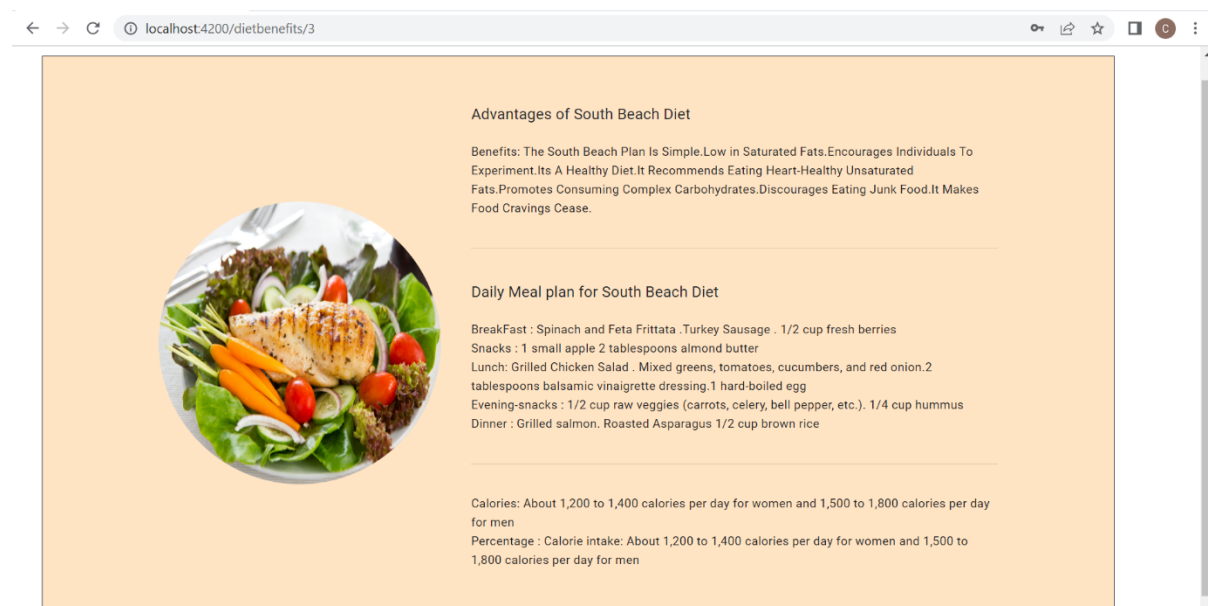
localhost:4200/dietbenefits/3

C

Advantages of South Beach Diet

Benefits: The South Beach Plan Is Simple.Low in Saturated Fats.Encourages Individuals To Experiment.Its A Healthy Diet.It Recommends Eating Heart-Healthy Unsaturated Fats.Promotes Consuming Complex Carbohydrates.Discourages Eating Junk Food.It Makes Food Cravings Cease.

Daily Meal plan for South Beach Diet

BreakFast : Spinach and Feta Frittata .Turkey Sausage . 1/2 cup fresh berries
Snacks : 1 small apple 2 tablespoons almond butter
Lunch: Grilled Chicken Salad . Mixed greens, tomatoes, cucumbers, and red onion.2 tablespoons balsamic vinaigrette dressing.1 hard-boiled egg
Evening-snacks : 1/2 cup raw veggies (carrots, celery, bell pepper, etc.). 1/4 cup hummus
Dinner : Grilled salmon. Roasted Asparagus 1/2 cup brown rice

Calories: About 1,200 to 1,400 calories per day for women and 1,500 to 1,800 calories per day for men
Percentage : Calorie intake: About 1,200 to 1,400 calories per day for women and 1,500 to 1,800 calories per day for men